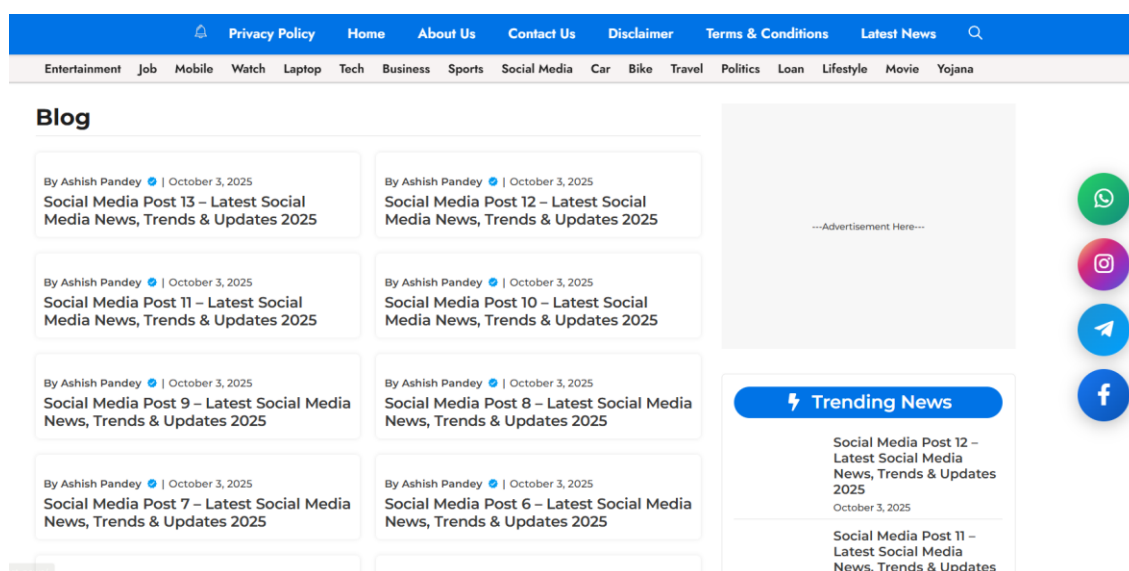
Privacy Policy Home About Us Contact Us Disclaimer Terms & Conditions Latest News

Entertainment Job Mobile Watch Laptop Tech Business Sports Social Media Car Bike Travel Politics Loan Lifestyle Movie Yojana

Blog

By Ashish Pandey | October 3, 2025
Social Media Post 13 – Latest Social Media News, Trends & Updates 2025

By Ashish Pandey | October 3, 2025
Social Media Post 12 – Latest Social Media News, Trends & Updates 2025

By Ashish Pandey | October 3, 2025
Social Media Post 11 – Latest Social Media News, Trends & Updates 2025

By Ashish Pandey | October 3, 2025
Social Media Post 10 – Latest Social Media News, Trends & Updates 2025

By Ashish Pandey | October 3, 2025
Social Media Post 9 – Latest Social Media News, Trends & Updates 2025

By Ashish Pandey | October 3, 2025
Social Media Post 8 – Latest Social Media News, Trends & Updates 2025

By Ashish Pandey | October 3, 2025
Social Media Post 7 – Latest Social Media News, Trends & Updates 2025

By Ashish Pandey | October 3, 2025
Social Media Post 6 – Latest Social Media News, Trends & Updates 2025

---Advertisement Here---

Trending News

Social Media Post 12 – Latest Social Media News, Trends & Updates 2025
October 3, 2025

Social Media Post 11 – Latest Social Media News, Trends & Updates